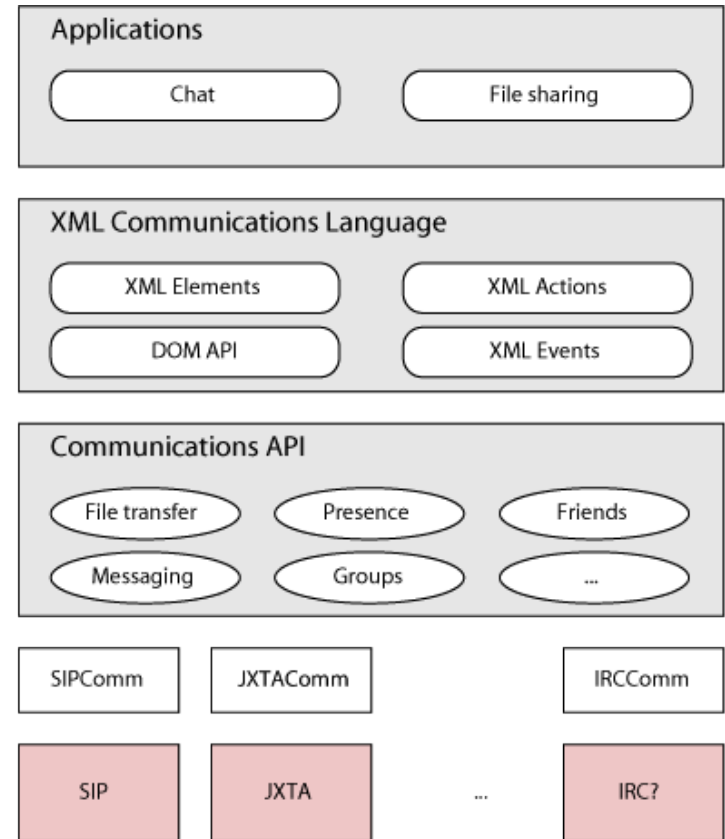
Applications

Chat

File sharing

XML Communications Language

XML Elements

XML Actions

DOM API

XML Events

Communications API

File transfer

Presence

Friends

Messaging

Groups

...

SIPComm

JXTAComm

IRCComm

SIP

JXTA

...

IRC?